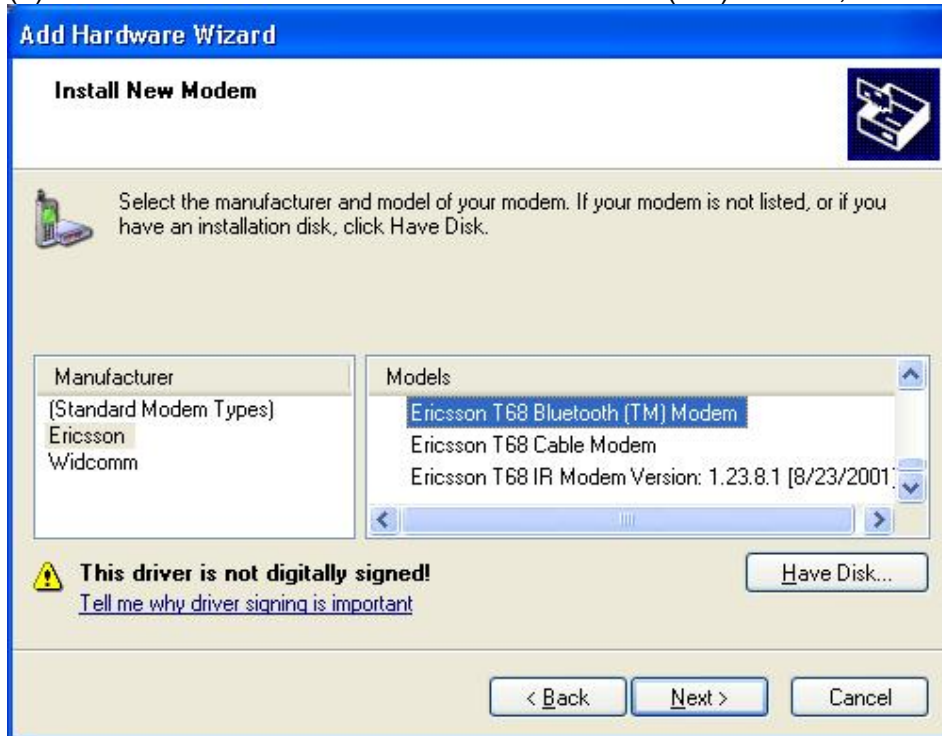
Add Hardware Wizard

Install New Modem

Select the manufacturer and model of your modem. If your modem is not listed, or if you have an installation disk, click Have Disk.

| Manufacturer |
|---|
| (Standard Modem Types) |
| Ericsson |
| Widcomm |

| Models |
|---|
| Ericsson T68 Bluetooth (TM) Modem |
| Ericsson T68 Cable Modem |
| Ericsson T68 IR Modem Version: 1.23.8.1 [8/23/2001] |

This driver is not digitally signed!
Tell me why driver signing is important

Have Disk...

< Back
Next >
Cancel